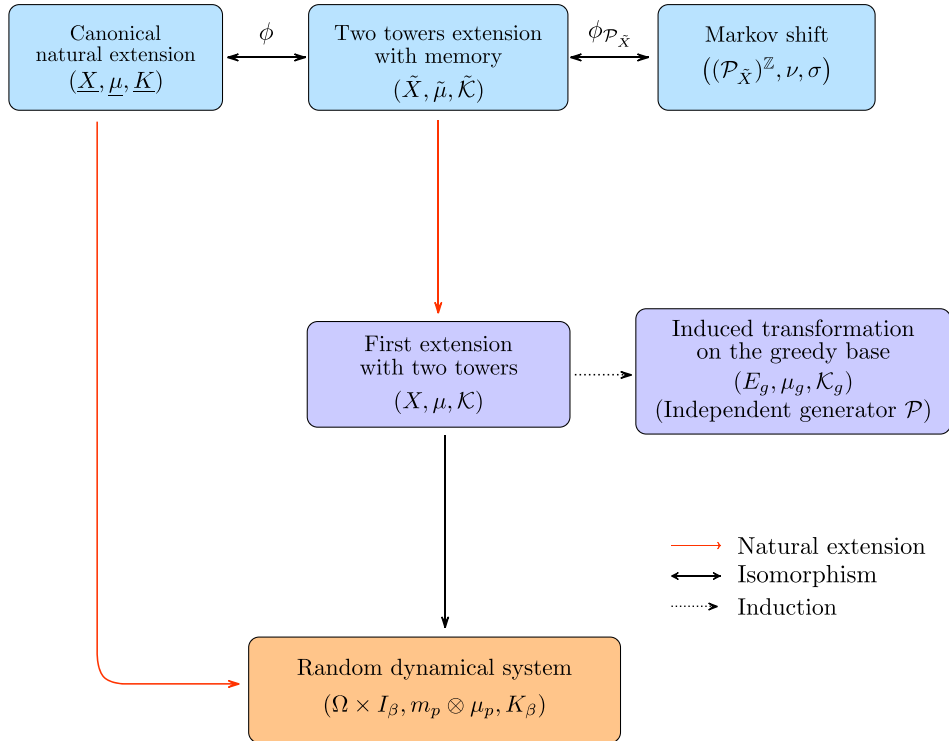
Canonical natural extension
$(\underline{X}, \underline{\mu}, \underline{K})$

$\phi$

Two towers extension with memory
$(\tilde{X}, \tilde{\mu}, \tilde{\mathcal{K}})$

$\phi_{\mathcal{P}_{\tilde{X}}}$

Markov shift
$\left((\mathcal{P}_{\tilde{X}})^{\mathbb{Z}}, \nu, \sigma\right)$

First extension with two towers
$(X, \mu, \mathcal{K})$

Induced transformation on the greedy base
$(E_g, \mu_g, \mathcal{K}_g)$
(Independent generator $\mathcal{P}$)

Natural extension
Isomorphism
Induction

Random dynamical system
$(\Omega \times I_\beta, m_p \otimes \mu_p, K_\beta)$